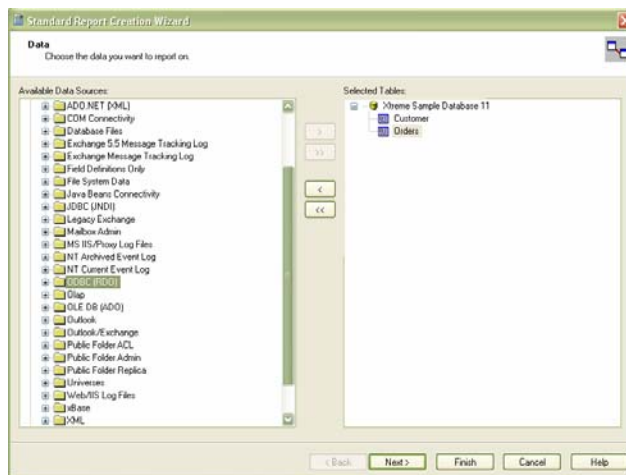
Standard Report Creation Wizard

Data
Choose the data you want to report on.

Available Data Sources:

ADO.NET (XML)
COM Connectivity
Database Files
Exchange 5.5 Message Tracking Log
Exchange Message Tracking Log
Field Definitions Only
File System Data
Java Beans Connectivity
JDBC (JNDI)
Legacy Exchange
Mailbox Admin
MS IIS/Proxy Log Files
NT Archived Event Log
NT Current Event Log
ODBC (RDO)
Olap
OLE DB (ADO)
Outlook
Outlook/Exchange
Public Folder ACL
Public Folder Admin
Public Folder Replica
Universes
Web/IIS Log Files
xBase
XML

>
>>
<
<<

Selected Tables:

Xtreme Sample Database 11
Customer
Orders

< Back
Next >
Finish
Cancel
Help